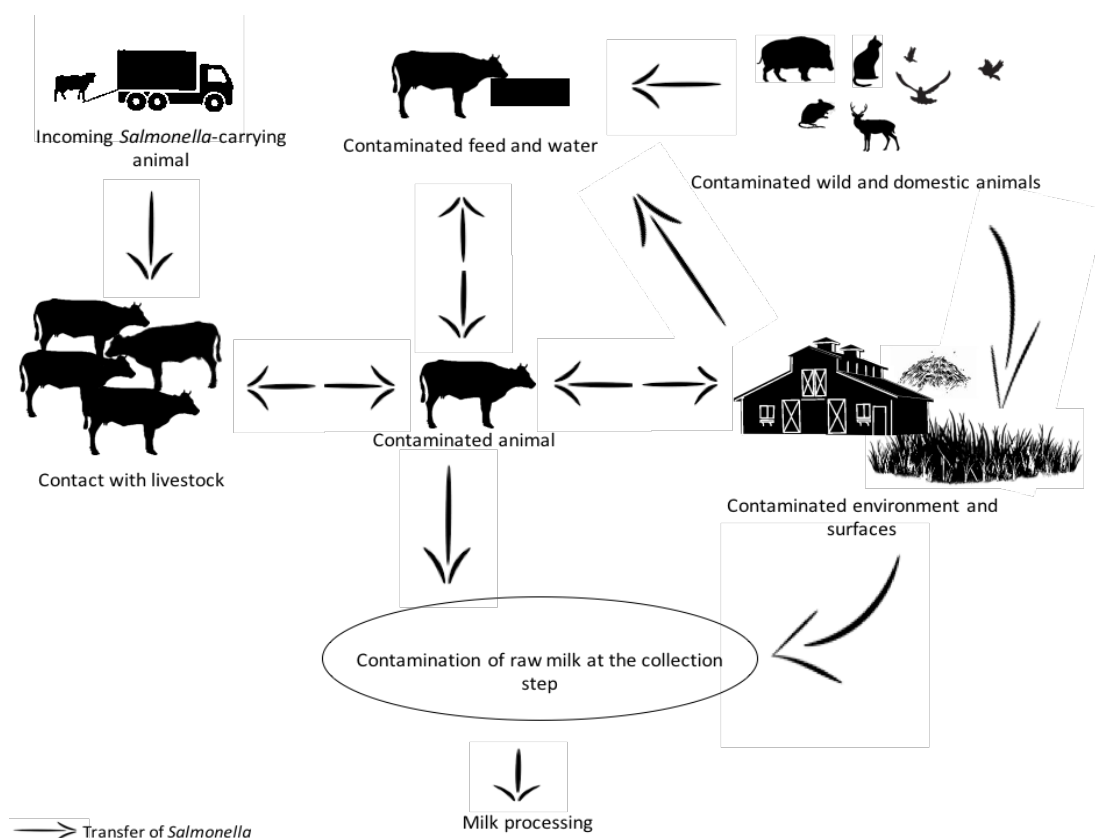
Incoming Salmonella-carrying animal

Contaminated feed and water

Contaminated wild and domestic animals

Contact with livestock

Contaminated animal

Contaminated environment and surfaces

Contamination of raw milk at the collection step

Milk processing

Transfer of Salmonella